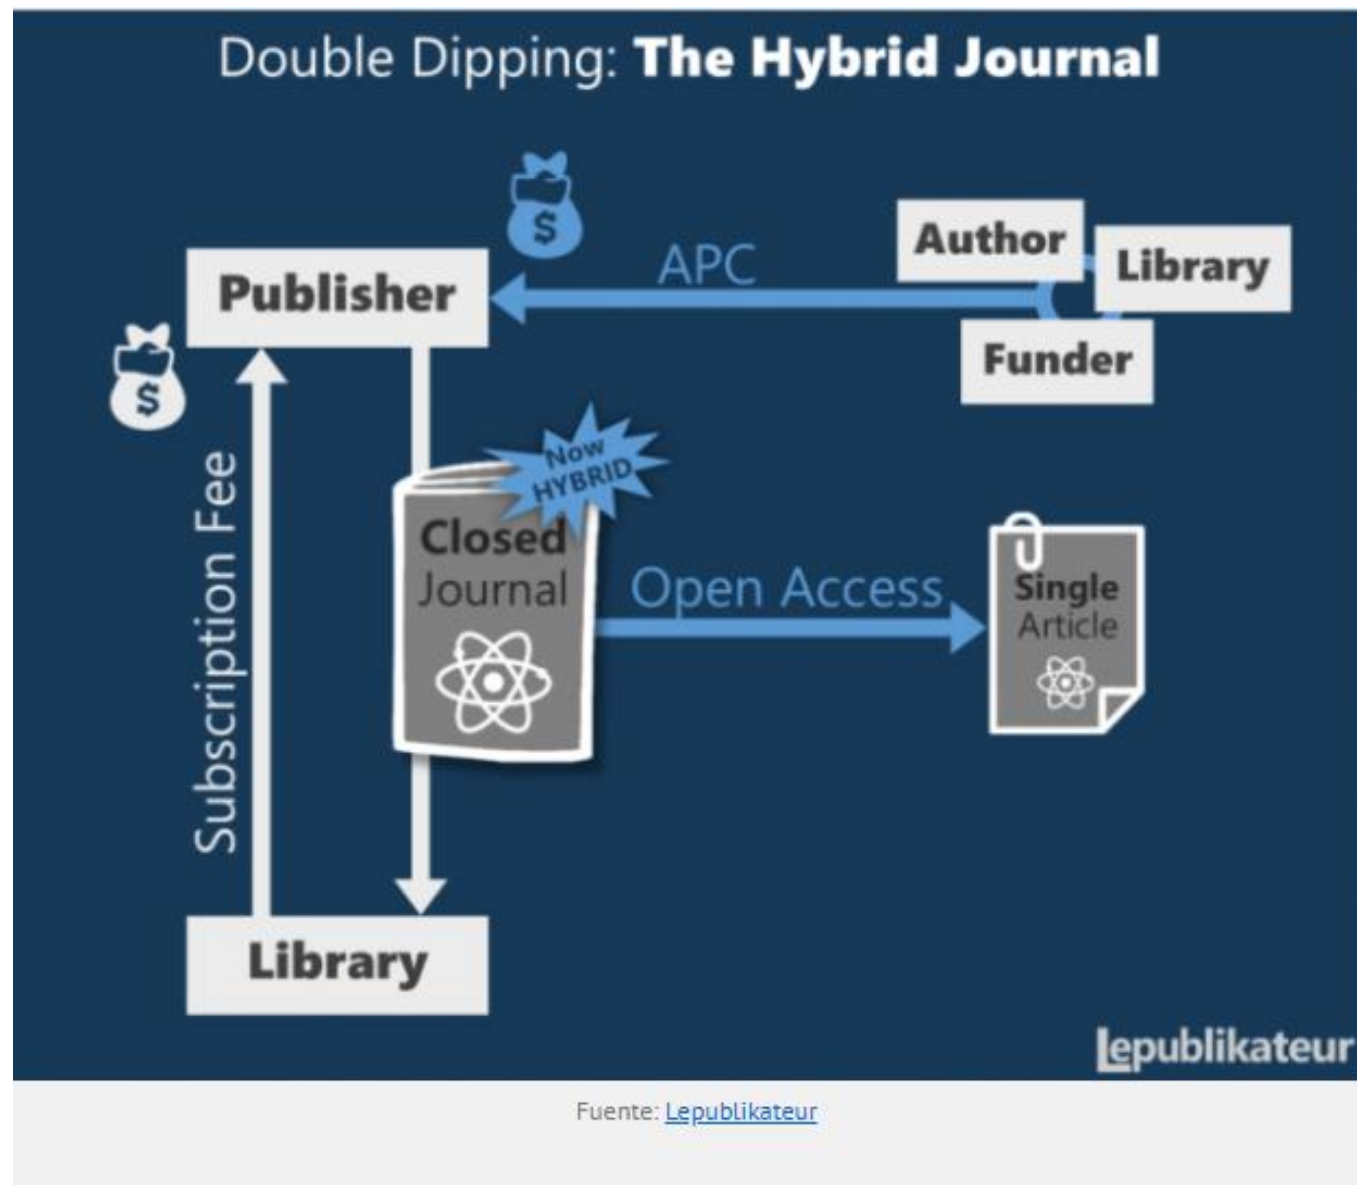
Double Dipping: **The Hybrid Journal**

$

Publisher

APC

Author

Library

Funder

$

Subscription Fee

Now HYBRID

Closed Journal

Open Access

Single Article

Library

lepublikateur

Fuente: Lepublikateur